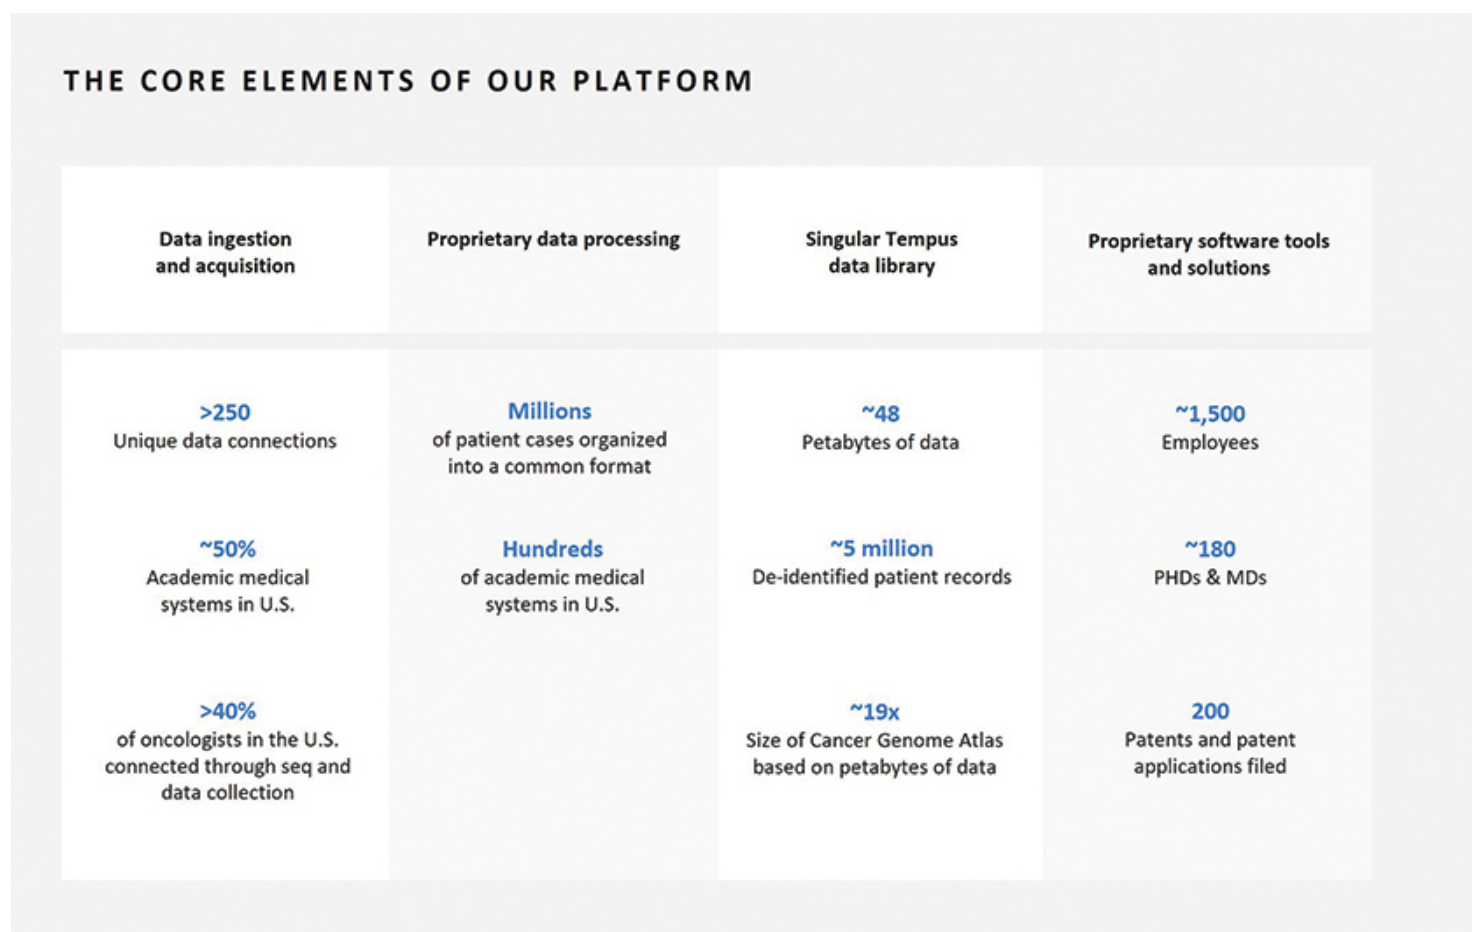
THE CORE ELEMENTS OF OUR PLATFORM

| Data ingestion and acquisition | Proprietary data processing | Singular Tempus data library | Proprietary software tools and solutions |
|---|---|---|---|
| >250 Unique data connections | Millions of patient cases organized into a common format | ~48 Petabytes of data | ~1,500 Employees |
| ~50% Academic medical systems in U.S. | Hundreds of academic medical systems in U.S. | ~5 million De-identified patient records | ~180 PHDs & MDs |
| >40% of oncologists in the U.S. connected through seq and data collection | | ~19x Size of Cancer Genome Atlas based on petabytes of data | 200 Patents and patent applications filed |